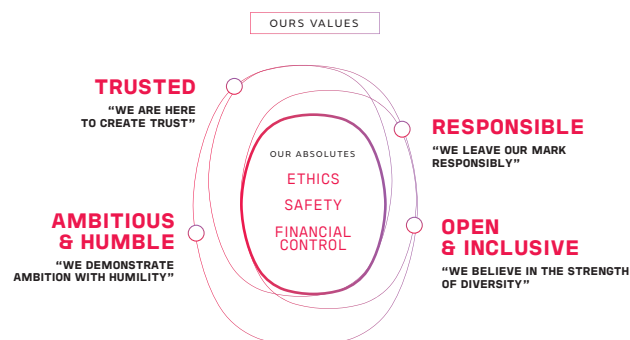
OURS VALUES

TRUSTED
"WE ARE HERE TO CREATE TRUST"

RESPONSIBLE
"WE LEAVE OUR MARK RESPONSIBLY"

OUR ABSOLUTES
ETHICS
SAFETY
FINANCIAL CONTROL

AMBITIOUS & HUMBLE
"WE DEMONSTRATE AMBITION WITH HUMILITY"

OPEN & INCLUSIVE
"WE BELIEVE IN THE STRENGTH OF DIVERSITY"